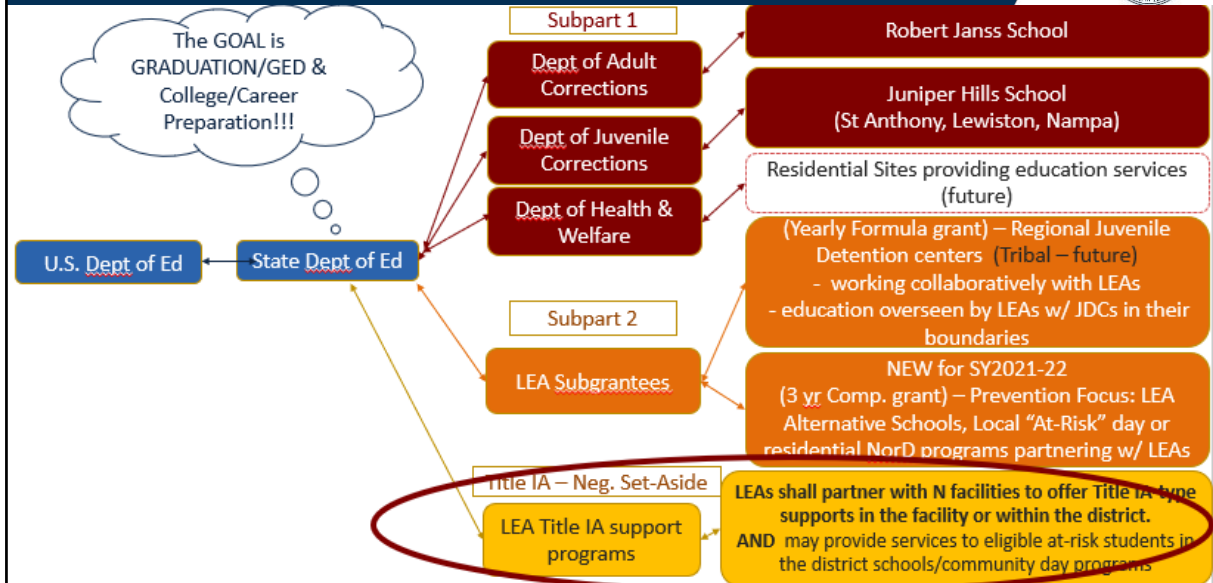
The GOAL is GRADUATION/GED & College/Career Preparation!!!

U.S. Dept of Ed

State Dept of Ed

Subpart 1

Dept of Adult Corrections

Dept of Juvenile Corrections

Dept of Health & Welfare

Robert Janss School

Juniper Hills School (St Anthony, Lewiston, Nampa)

Residential Sites providing education services (future)

(Yearly Formula grant) – Regional Juvenile Detention centers (Tribal – future)
- working collaboratively with LEAs
- education overseen by LEAs w/ JDCs in their boundaries

Subpart 2

LEA Subgrantees

NEW for SY2021-22
(3 yr Comp. grant) – Prevention Focus: LEA Alternative Schools, Local "At-Risk" day or residential NorD programs partnering w/ LEAs

Title IA – Neg. Set-Aside

LEA Title IA support programs

LEAs shall partner with N facilities to offer Title IA-type supports in the facility or within the district.
AND may provide services to eligible at-risk students in the district schools/community day programs